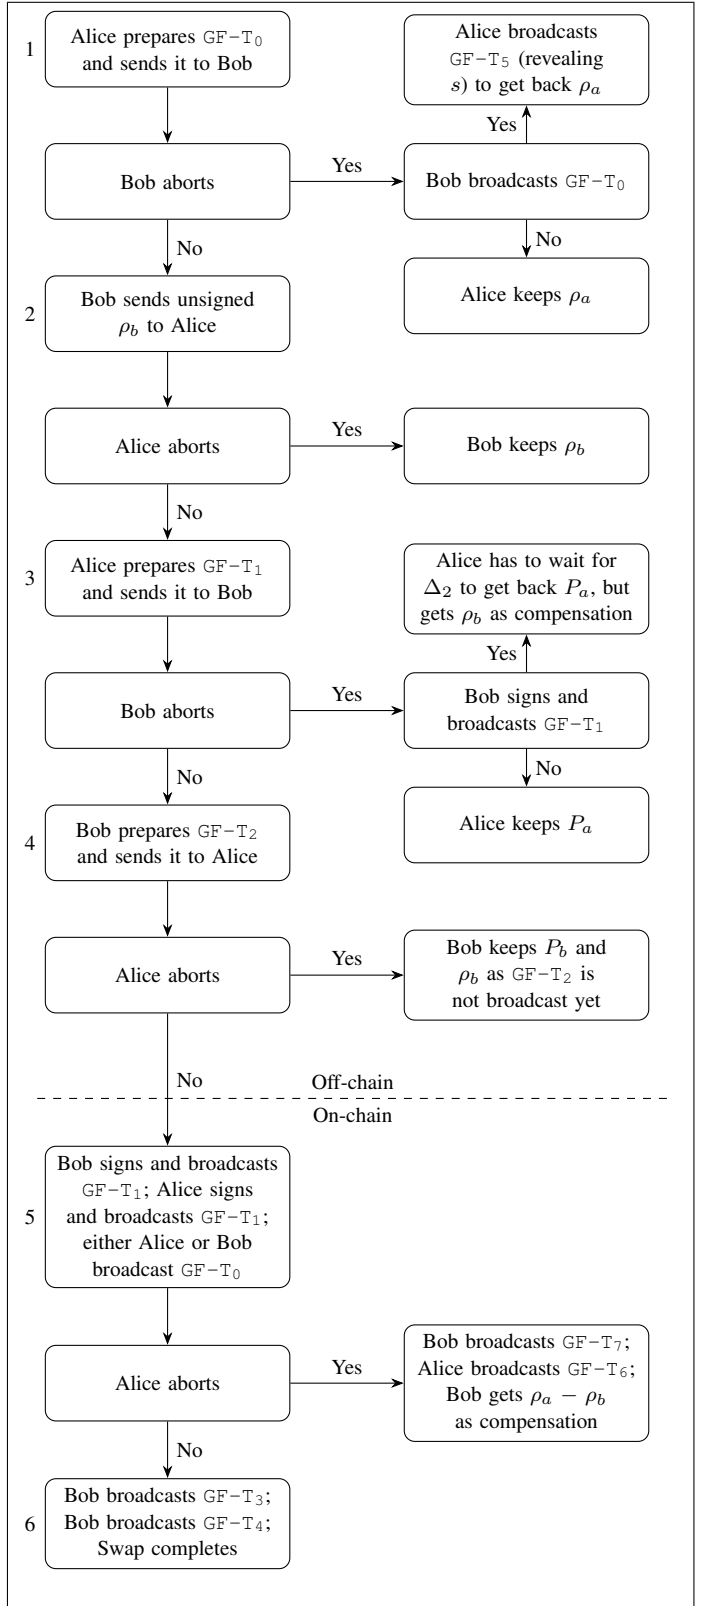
1 Alice prepares GF-T$_0$ and sends it to Bob

Alice broadcasts GF-T$_5$ (revealing $s$) to get back $\rho_a$

Yes

Bob aborts

Yes

Bob broadcasts GF-T$_0$

No

No

Alice keeps $\rho_a$

2 Bob sends unsigned $\rho_b$ to Alice

Alice aborts

Yes

Bob keeps $\rho_b$

No

3 Alice prepares GF-T$_1$ and sends it to Bob

Alice has to wait for $\Delta_2$ to get back $P_a$, but gets $\rho_b$ as compensation

Yes

Bob aborts

Yes

Bob signs and broadcasts GF-T$_1$

No

No

Alice keeps $P_a$

4 Bob prepares GF-T$_2$ and sends it to Alice

Alice aborts

Yes

Bob keeps $P_b$ and $\rho_b$ as GF-T$_2$ is not broadcast yet

No

Off-chain

On-chain

5 Bob signs and broadcasts GF-T$_1$; Alice signs and broadcasts GF-T$_1$; either Alice or Bob broadcast GF-T$_0$

Alice aborts

Yes

Bob broadcasts GF-T$_7$; Alice broadcasts GF-T$_6$; Bob gets $\rho_a - \rho_b$ as compensation

No

6 Bob broadcasts GF-T$_3$; Bob broadcasts GF-T$_4$; Swap completes